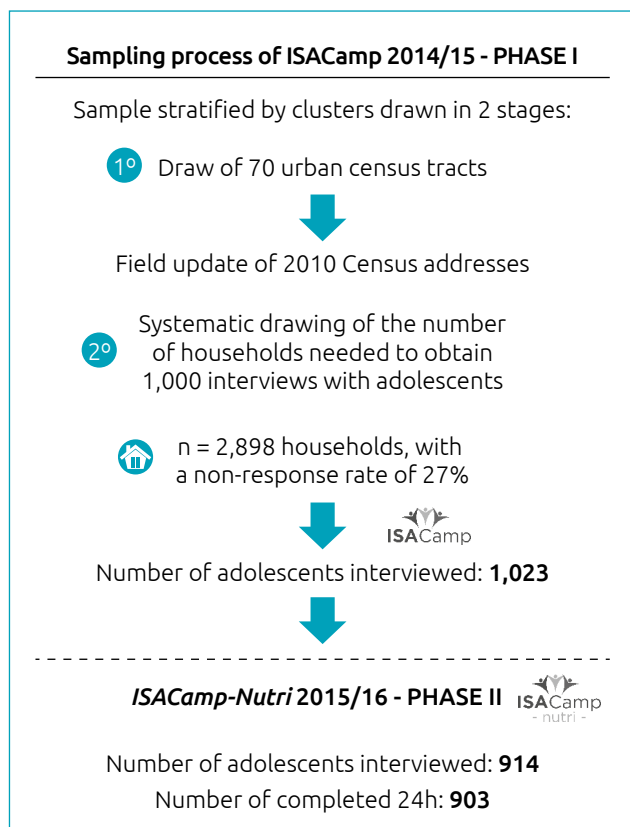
Sampling process of ISACamp 2014/15 - PHASE I

Sample stratified by clusters drawn in 2 stages:

1º Draw of 70 urban census tracts

Field update of 2010 Census addresses

2º Systematic drawing of the number of households needed to obtain 1,000 interviews with adolescents

n = 2,898 households, with a non-response rate of 27%

ISACamp

Number of adolescents interviewed: **1,023**

*ISACamp-Nutri* 2015/16 - PHASE II

ISACamp - nutri -

Number of adolescents interviewed: **914**

Number of completed 24h: **903**